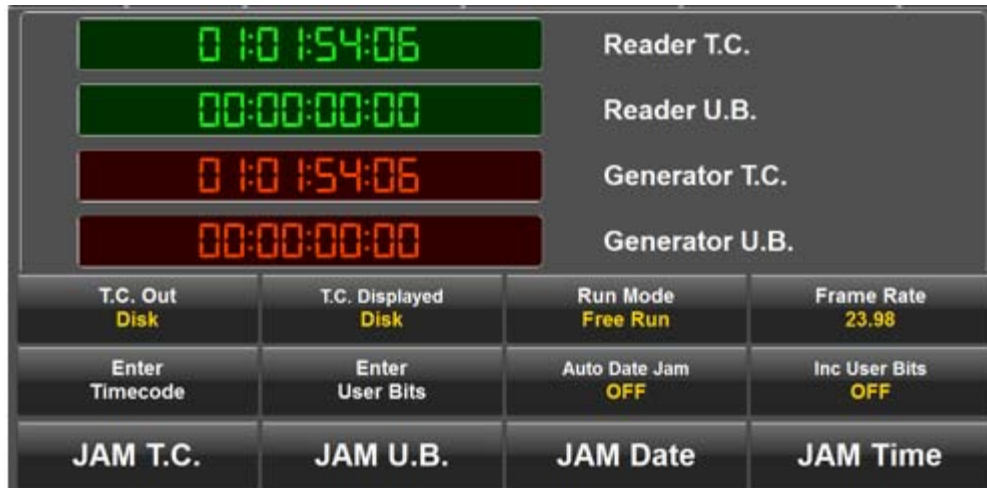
01:01:54:06 Reader T.C.

00:00:00:00 Reader U.B.

01:01:54:06 Generator T.C.

00:00:00:00 Generator U.B.

| T.C. Out<br>Disk | T.C. Displayed<br>Disk | Run Mode<br>Free Run | Frame Rate<br>23.98 |
|---|---|---|---|
| Enter<br>Timecode | Enter<br>User Bits | Auto Date Jam<br>OFF | Inc User Bits<br>OFF |
| JAM T.C. | JAM U.B. | JAM Date | JAM Time |